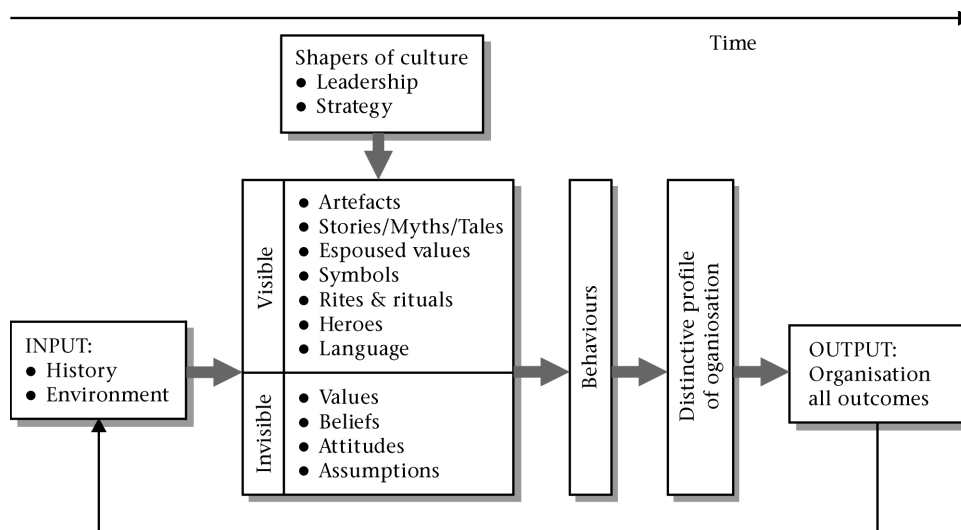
Time

Shapers of culture
- Leadership
- Strategy

Visible
- Artefacts
- Stories/Myths/Tales
- Espoused values
- Symbols
- Rites & rituals
- Heroes
- Language

Invisible
- Values
- Beliefs
- Attitudes
- Assumptions

INPUT:
- History
- Environment

Behaviours

Distinctive profile of oganiosation

OUTPUT:
Organisation all outcomes